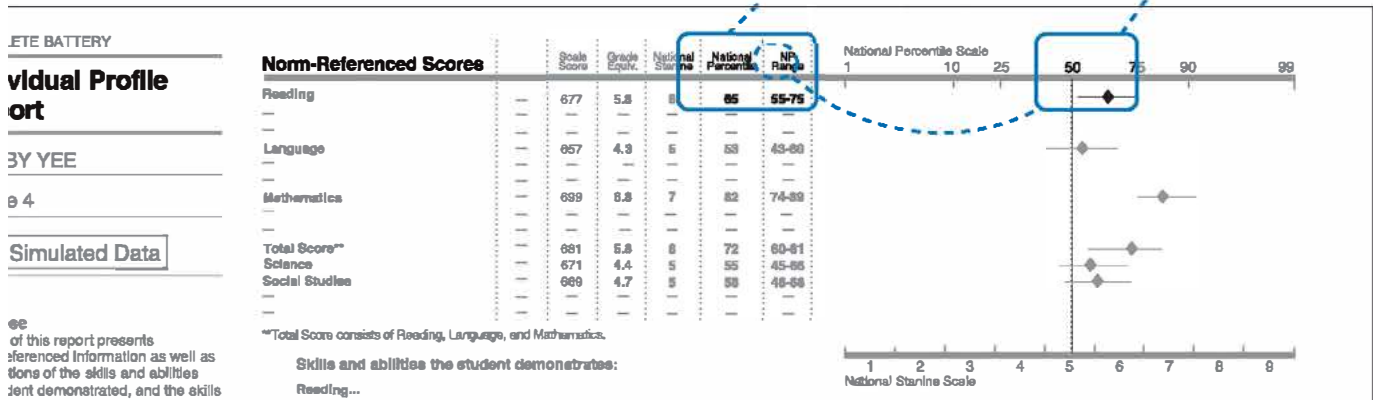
LETE BATTERY

vidual Profile ort

BY YEE

e 4

Simulated Data

ee
of this report presents eferenced information as well as tions of the skills and abilities dent demonstrated, and the skills

Norm-Referenced Scores

| | | Scale Score | Grade Equiv. | National Stanine | National Percentile | NP Range |
|---|---|---|---|---|---|---|
| Reading | — | 677 | 5.8 | 6 | 65 | 55-75 |
| — | — | — | — | — | — | — |
| — | — | — | — | — | — | — |
| Language | — | 657 | 4.3 | 5 | 53 | 43-60 |
| — | — | — | — | — | — | — |
| — | — | — | — | — | — | — |
| Mathematics | — | 699 | 6.8 | 7 | 82 | 74-89 |
| — | — | — | — | — | — | — |
| — | — | — | — | — | — | — |
| Total Score** | — | 681 | 5.8 | 6 | 72 | 60-81 |
| Science | — | 671 | 4.4 | 5 | 55 | 45-65 |
| Social Studies | — | 669 | 4.7 | 5 | 58 | 48-68 |
| — | — | — | — | — | — | — |
| — | — | — | — | — | — | — |

**Total Score consists of Reading, Language, and Mathematics.

Skills and abilities the student demonstrates:

Reading...

National Percentile Scale
1 10 25 50 75 90 99

1 2 3 4 5 6 7 8 9
National Stanine Scale